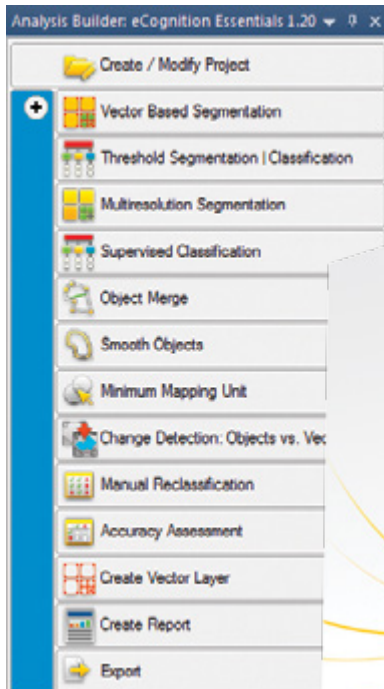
Analysis Builder: eCognition Essentials 1.20

Create / Modify Project

Vector Based Segmentation

Threshold Segmentation | Classification

Multiresolution Segmentation

Supervised Classification

Object Merge

Smooth Objects

Minimum Mapping Unit

Change Detection: Objects vs. Vec

Manual Reclassification

Accuracy Assessment

Create Vector Layer

Create Report

Export